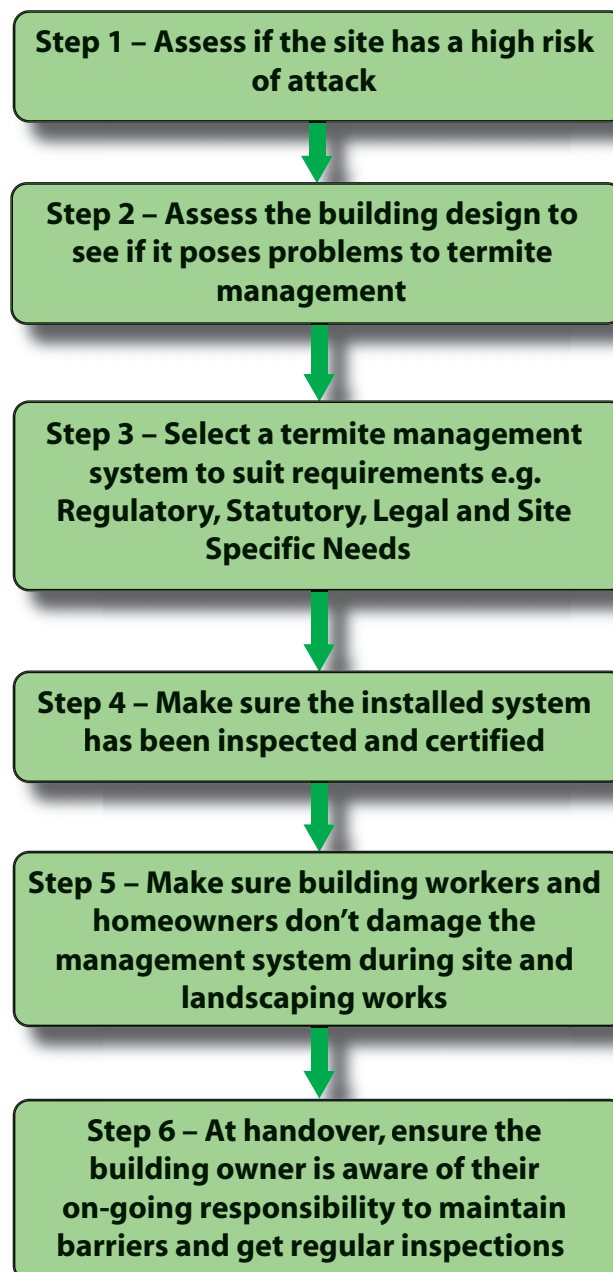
Step 1 – Assess if the site has a high risk of attack

Step 2 – Assess the building design to see if it poses problems to termite management

Step 3 – Select a termite management system to suit requirements e.g. Regulatory, Statutory, Legal and Site Specific Needs

Step 4 – Make sure the installed system has been inspected and certified

Step 5 – Make sure building workers and homeowners don't damage the management system during site and landscaping works

Step 6 – At handover, ensure the building owner is aware of their on-going responsibility to maintain barriers and get regular inspections